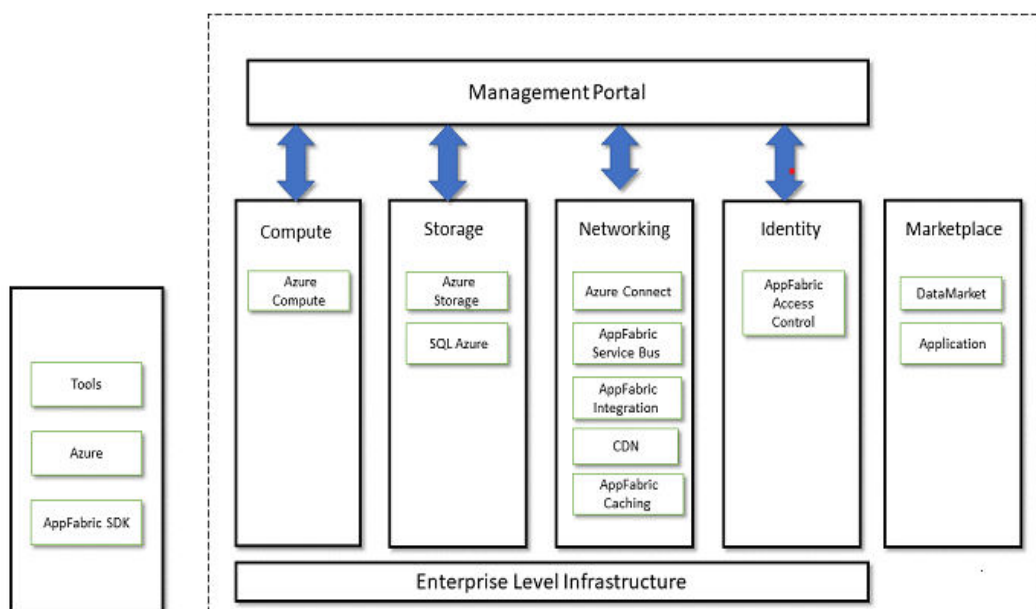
Management Portal

Compute

Azure Compute

Storage

Azure Storage

SQL Azure

Networking

Azure Connect

AppFabric Service Bus

AppFabric Integration

CDN

AppFabric Caching

Identity

AppFabric Access Control

Marketplace

DataMarket

Application

Tools

Azure

AppFabric SDK

Enterprise Level Infrastructure